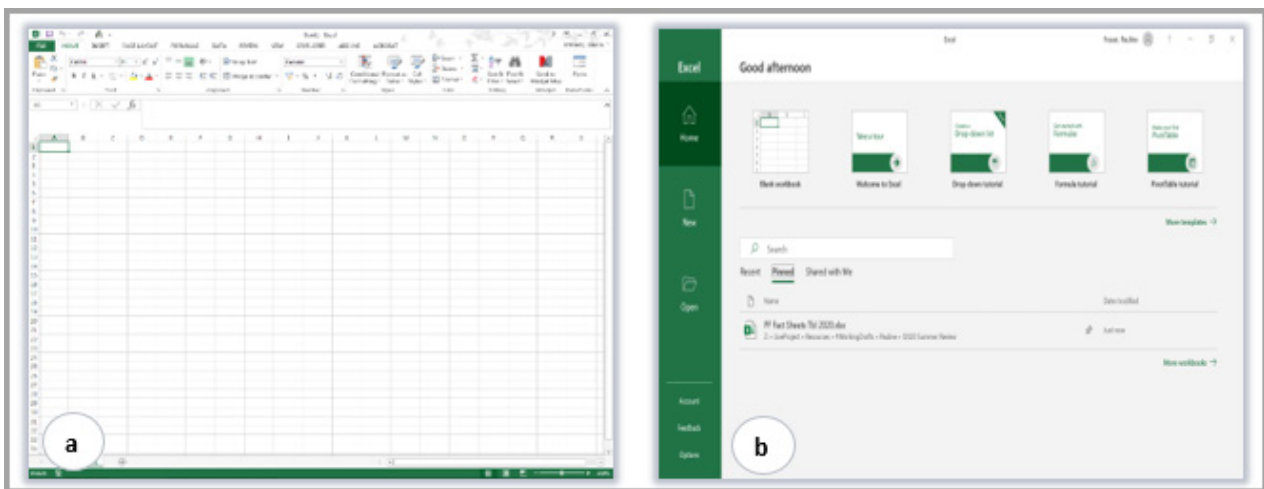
a

Excel

Good afternoon

Home

New

Open

Blank workbook

Welcome to Excel

Drop-down tutorial

Formula tutorial

PivotTable tutorial

More templates →

Search

Recent Pinned Shared with Me

Name

Date modified

More workbooks →

Account

Feedback

Options

b